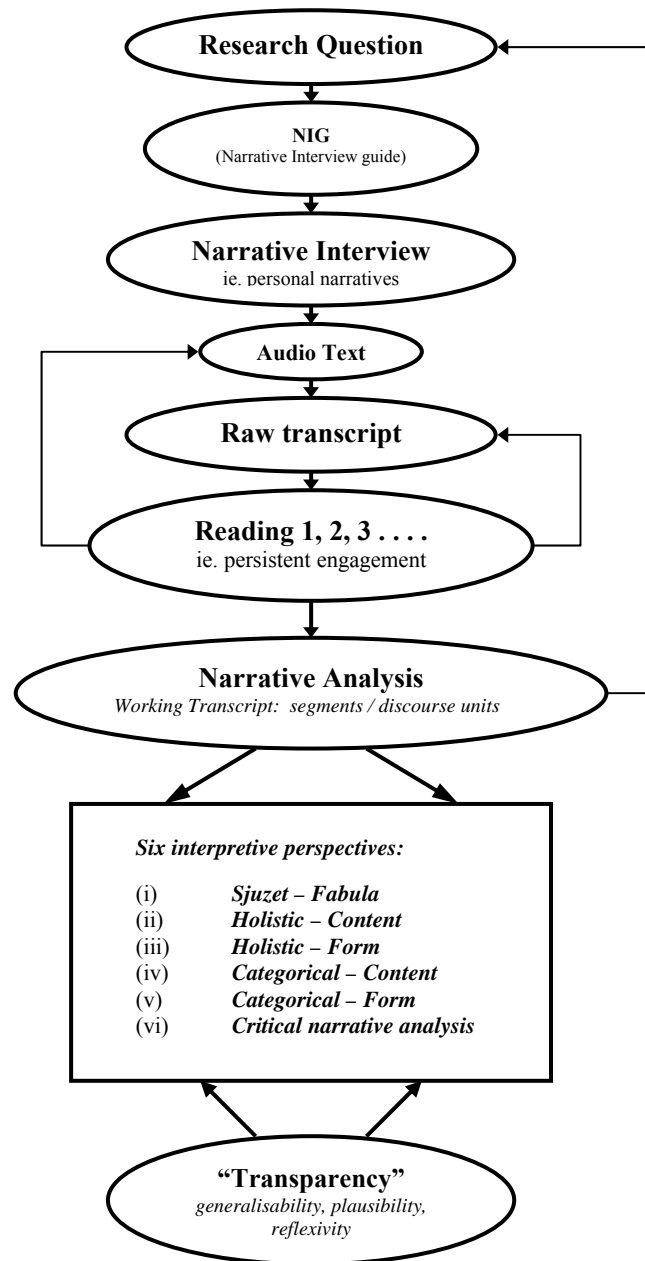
Research Question

NIG
(Narrative Interview guide)

Narrative Interview
ie. personal narratives

Audio Text

Raw transcript

Reading 1, 2, 3 . . . .
ie. persistent engagement

Narrative Analysis
Working Transcript: segments / discourse units

Six interpretive perspectives:

(i) Sjuzet – Fabula
(ii) Holistic – Content
(iii) Holistic – Form
(iv) Categorical – Content
(v) Categorical – Form
(vi) Critical narrative analysis

"Transparency"
generalisability, plausibility, reflexivity